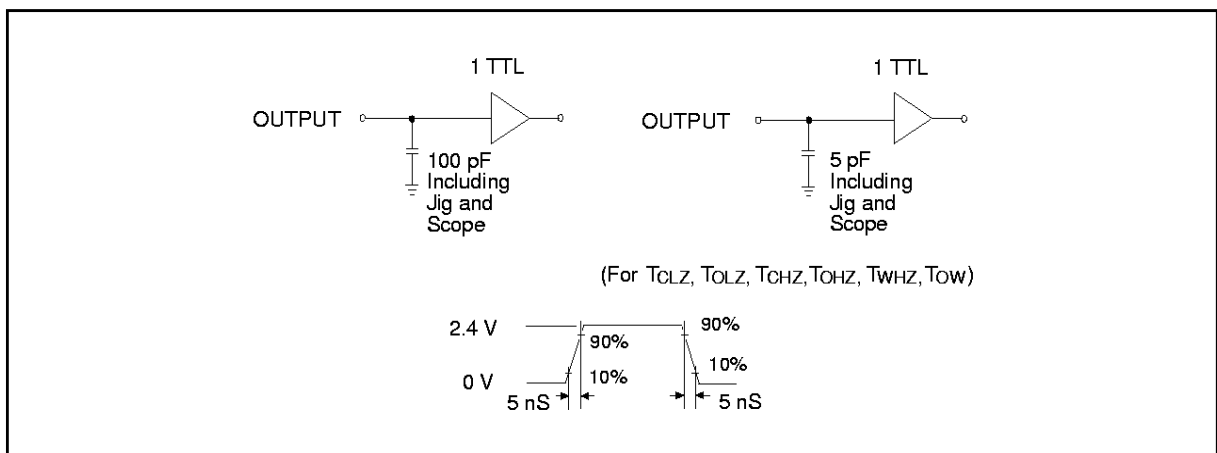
1 TTL

OUTPUT

100 pF Including Jig and Scope

1 TTL

OUTPUT

5 pF Including Jig and Scope

(For $T_{CLZ}$, $T_{OLZ}$, $T_{CHZ}$, $T_{OHZ}$, $T_{WHZ}$, $T_{OW}$)

2.4 V

0 V

90%

10%

90%

10%

5 nS

5 nS